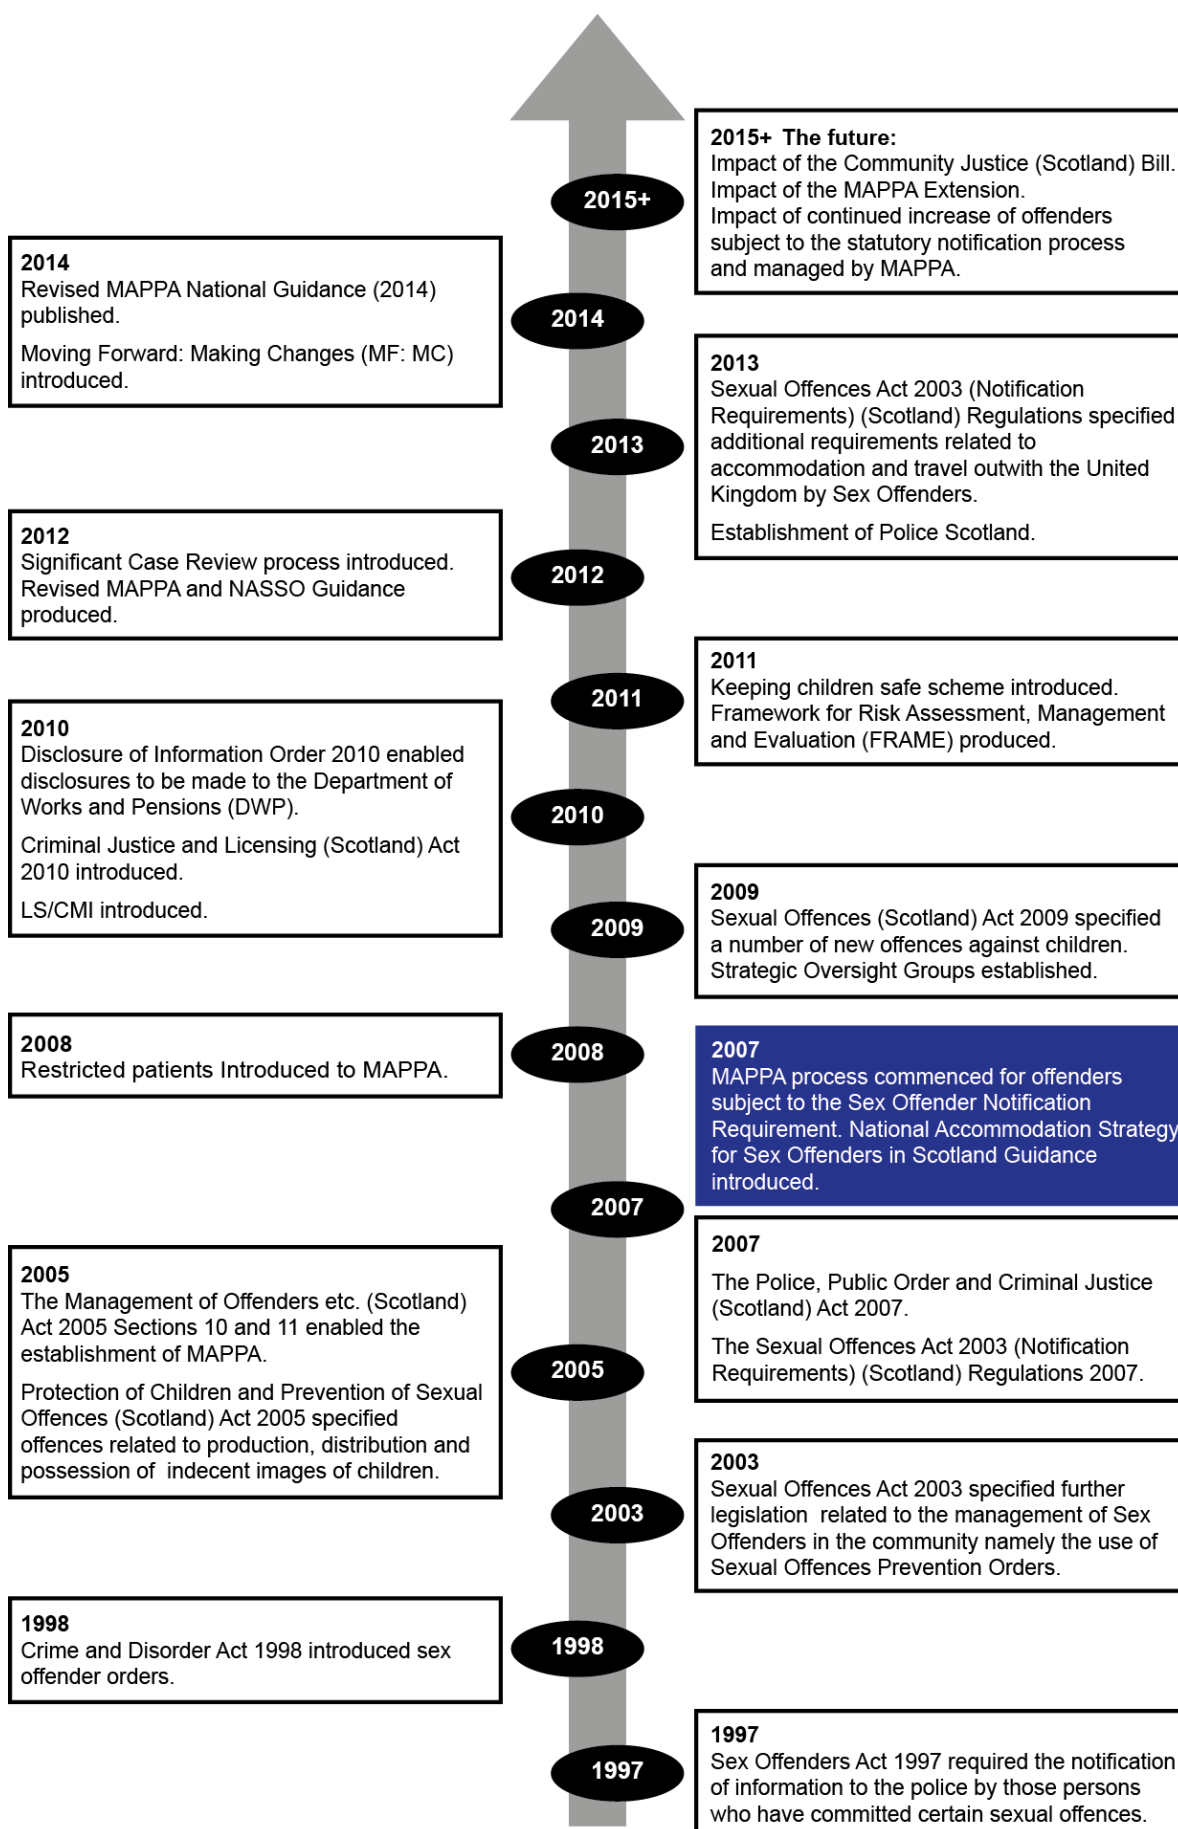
2015+ The future:
Impact of the Community Justice (Scotland) Bill.
Impact of the MAPPA Extension.
Impact of continued increase of offenders subject to the statutory notification process and managed by MAPPA.

2015+

2014
Revised MAPPA National Guidance (2014) published.

Moving Forward: Making Changes (MF: MC) introduced.

2014

2013
Sexual Offences Act 2003 (Notification Requirements) (Scotland) Regulations specified additional requirements related to accommodation and travel outwith the United Kingdom by Sex Offenders.

Establishment of Police Scotland.

2013

2012
Significant Case Review process introduced. Revised MAPPA and NASSO Guidance produced.

2012

2011
Keeping children safe scheme introduced. Framework for Risk Assessment, Management and Evaluation (FRAME) produced.

2011

2010
Disclosure of Information Order 2010 enabled disclosures to be made to the Department of Works and Pensions (DWP).

Criminal Justice and Licensing (Scotland) Act 2010 introduced.

LS/CMI introduced.

2010

2009
Sexual Offences (Scotland) Act 2009 specified a number of new offences against children. Strategic Oversight Groups established.

2009

2008
Restricted patients Introduced to MAPPA.

2008

2007
MAPPA process commenced for offenders subject to the Sex Offender Notification Requirement. National Accommodation Strategy for Sex Offenders in Scotland Guidance introduced.

2007

2007

The Police, Public Order and Criminal Justice (Scotland) Act 2007.

The Sexual Offences Act 2003 (Notification Requirements) (Scotland) Regulations 2007.

2005
The Management of Offenders etc. (Scotland) Act 2005 Sections 10 and 11 enabled the establishment of MAPPA.

Protection of Children and Prevention of Sexual Offences (Scotland) Act 2005 specified offences related to production, distribution and possession of indecent images of children.

2005

2003
Sexual Offences Act 2003 specified further legislation related to the management of Sex Offenders in the community namely the use of Sexual Offences Prevention Orders.

2003

1998
Crime and Disorder Act 1998 introduced sex offender orders.

1998

1997
Sex Offenders Act 1997 required the notification of information to the police by those persons who have committed certain sexual offences.

1997